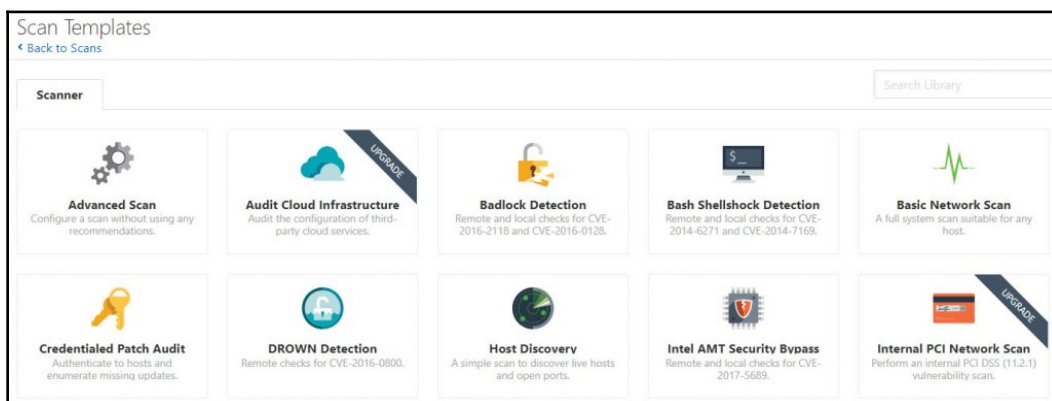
Scan Templates
‹ Back to Scans

Scanner

Search Library

Advanced Scan
Configure a scan without using any recommendations.

UPGRADE
Audit Cloud Infrastructure
Audit the configuration of third-party cloud services.

Badlock Detection
Remote and local checks for CVE-2016-2118 and CVE-2016-0128.

$_
Bash Shellshock Detection
Remote and local checks for CVE-2014-6271 and CVE-2014-7169.

Basic Network Scan
A full system scan suitable for any host.

Credentialed Patch Audit
Authenticate to hosts and enumerate missing updates.

DROWN Detection
Remote checks for CVE-2016-0800.

Host Discovery
A simple scan to discover live hosts and open ports.

Intel AMT Security Bypass
Remote and local checks for CVE-2017-5689.

UPGRADE
Internal PCI Network Scan
Perform an internal PCI DSS (11.2.1) vulnerability scan.